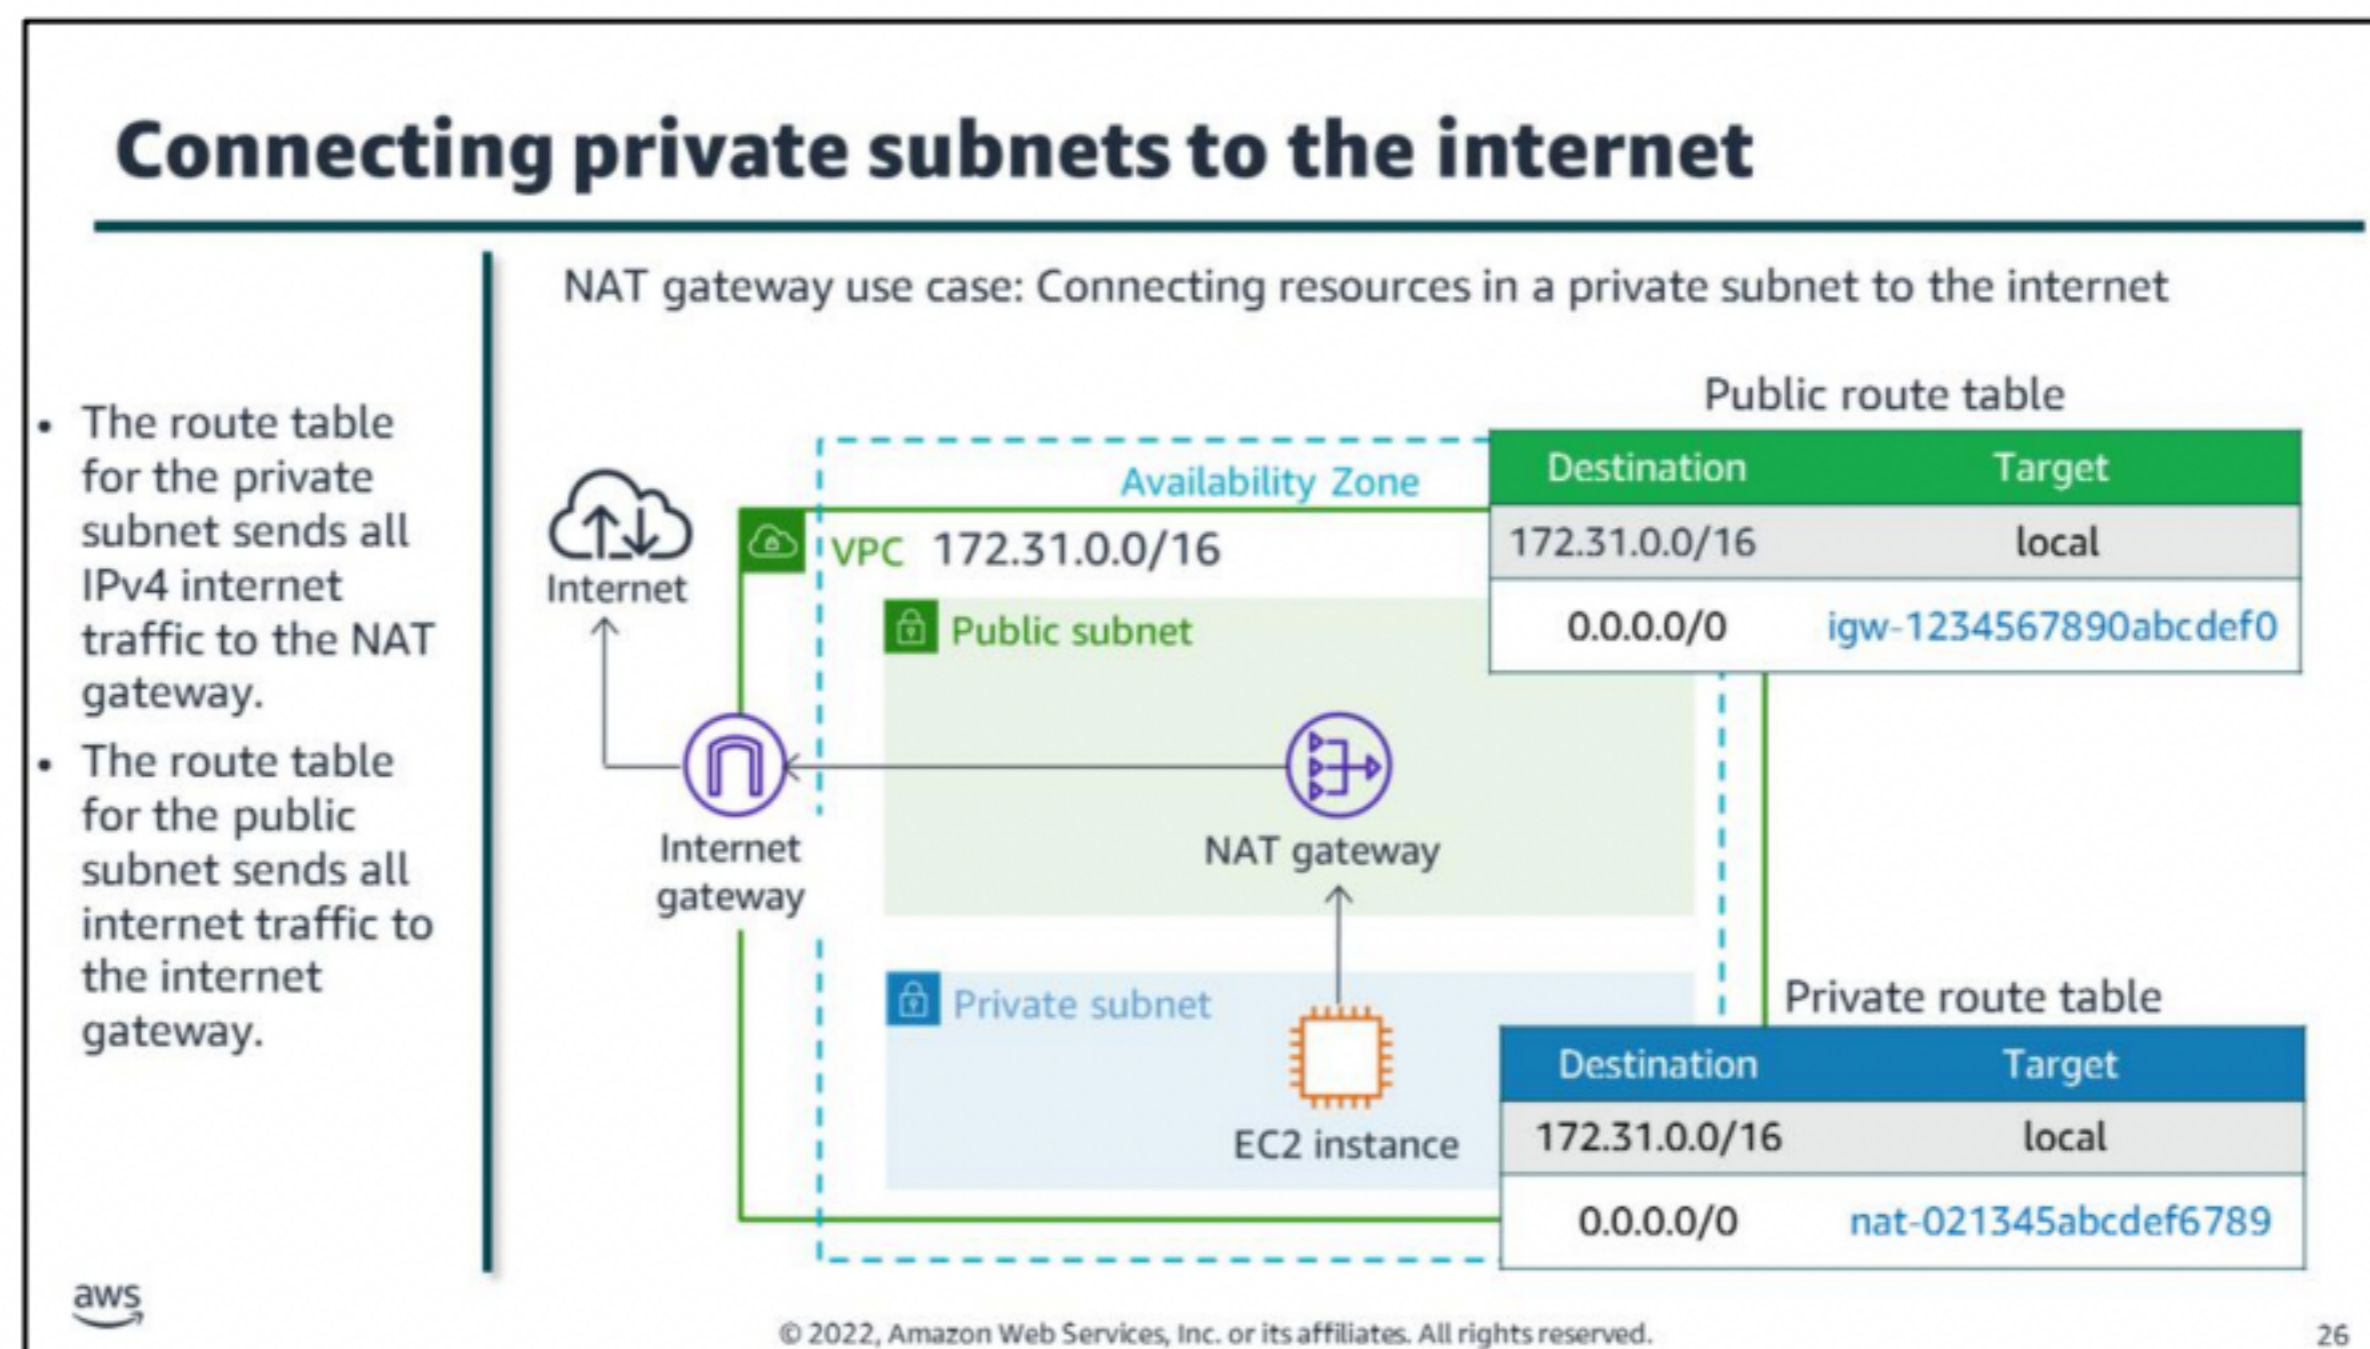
Connecting private subnets to the internet

- The route table for the private subnet sends all IPv4 internet traffic to the NAT gateway.
- The route table for the public subnet sends all internet traffic to the internet gateway.

NAT gateway use case: Connecting resources in a private subnet to the internet

Internet

Availability Zone

VPC 172.31.0.0/16

Public subnet

Internet gateway

NAT gateway

Private subnet

EC2 instance

Public route table

| Destination | Target |
|---|---|
| 172.31.0.0/16 | local |
| 0.0.0.0/0 | igw-1234567890abcdef0 |

Private route table

| Destination | Target |
|---|---|
| 172.31.0.0/16 | local |
| 0.0.0.0/0 | nat-021345abcdef6789 |

aws

© 2022, Amazon Web Services, Inc. or its affiliates. All rights reserved.

26